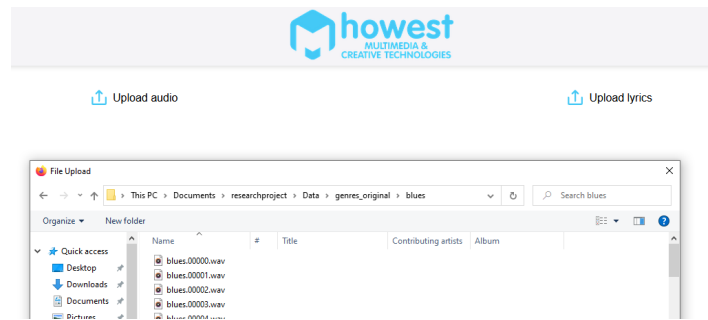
howest
MULTIMEDIA &
CREATIVE TECHNOLOGIES

Upload audio

Upload lyrics

File Upload

This PC › Documents › researchproject › Data › genres_original › blues

Search blues

Organize ▾ New folder

Quick access
Desktop
Downloads
Documents
Pictures

| Name | # | Title | Contributing artists | Album |
|---|---|---|---|---|
| blues.00000.wav | | | | |
| blues.00001.wav | | | | |
| blues.00002.wav | | | | |
| blues.00003.wav | | | | |
| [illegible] | | | | |